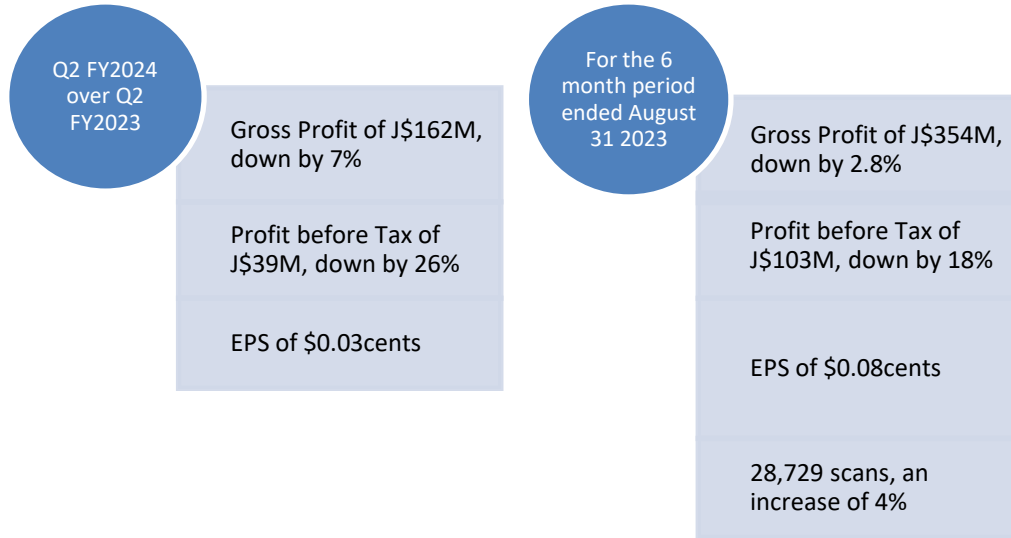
Q2 FY2024 over Q2 FY2023

Gross Profit of J$162M, down by 7%

Profit before Tax of J$39M, down by 26%

EPS of $0.03cents

For the 6 month period ended August 31 2023

Gross Profit of J$354M, down by 2.8%

Profit before Tax of J$103M, down by 18%

EPS of $0.08cents

28,729 scans, an increase of 4%